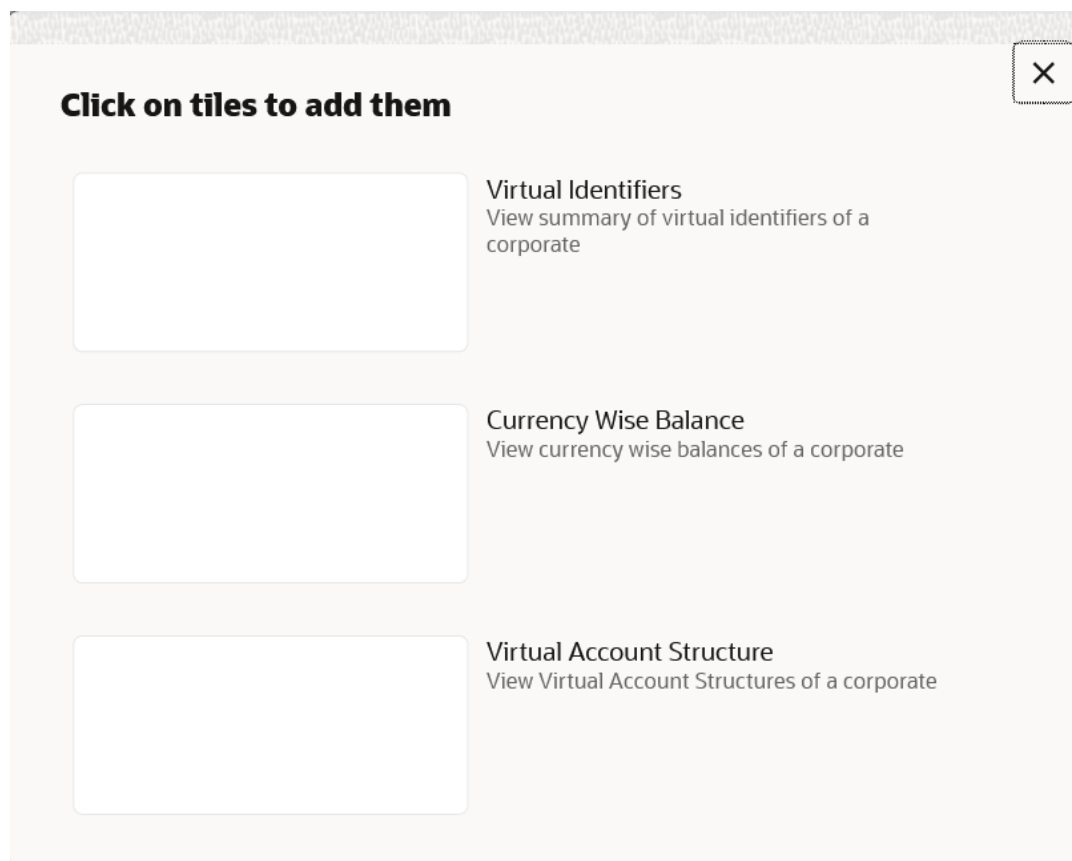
×

Click on tiles to add them

Virtual Identifiers
View summary of virtual identifiers of a corporate

Currency Wise Balance
View currency wise balances of a corporate

Virtual Account Structure
View Virtual Account Structures of a corporate